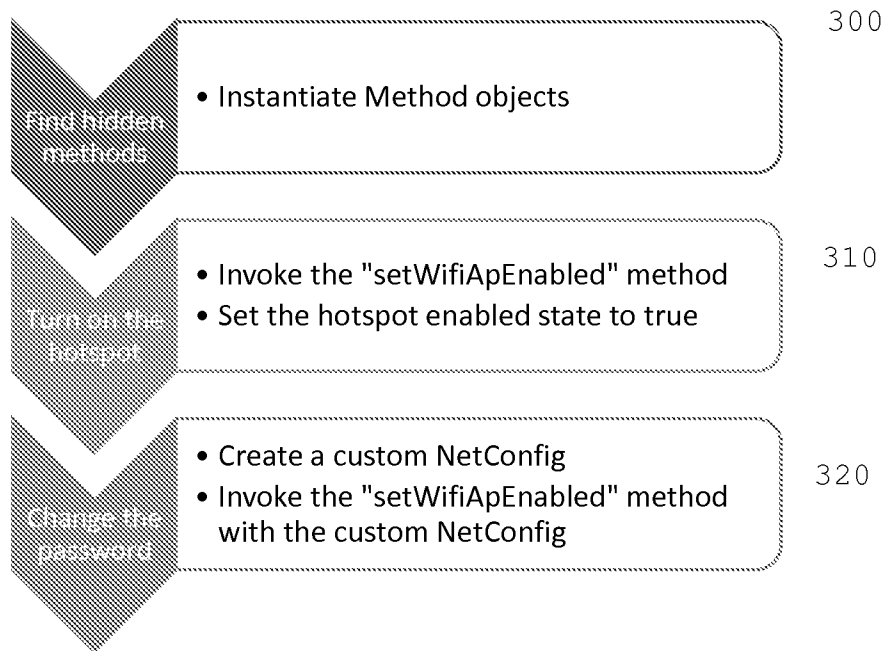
300

Find hidden methods

• Instantiate Method objects

310

Turn on the hotspot

• Invoke the "setWifiApEnabled" method
• Set the hotspot enabled state to true

320

Change the password

• Create a custom NetConfig
• Invoke the "setWifiApEnabled" method with the custom NetConfig